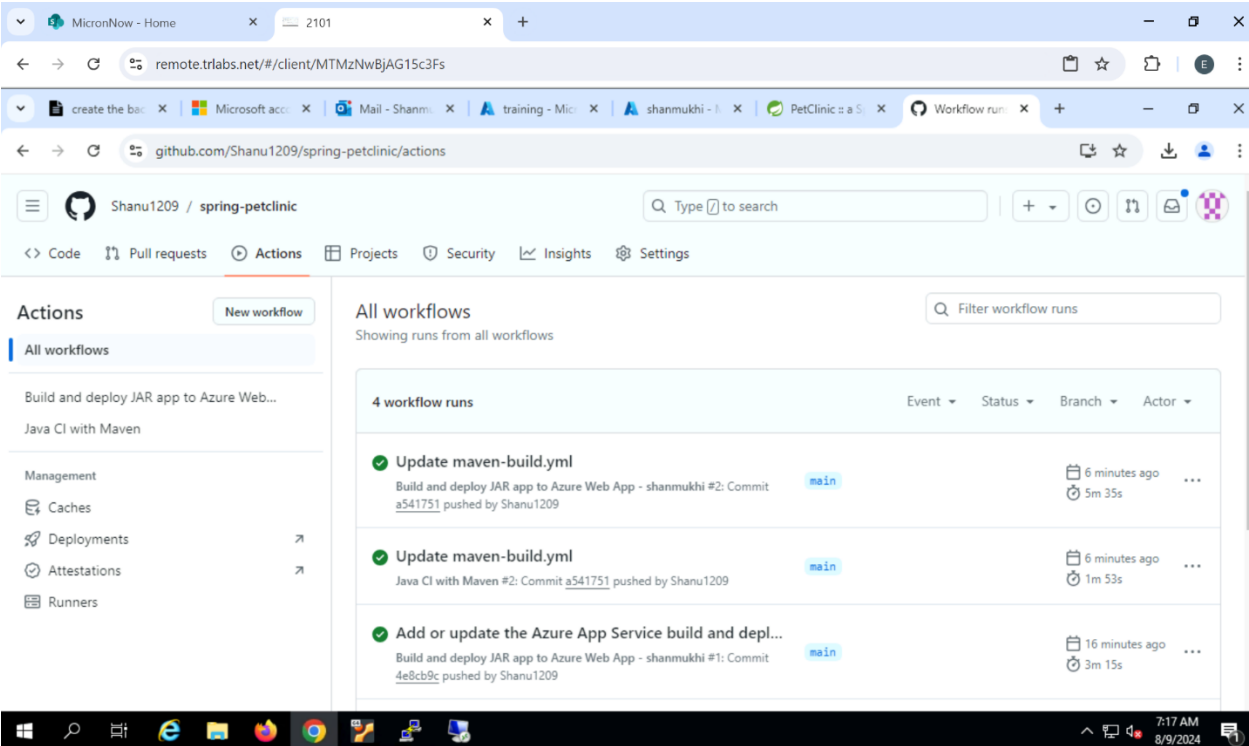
MicronNow - Home
2101
remote.trlabs.net/#/client/MTMzNwBjAG15c3Fs

create the bac
Microsoft acc
Mail - Shanm
training - Mic
shanmukhi - M
PetClinic :: a Sp
Workflow run
github.com/Shanu1209/spring-petclinic/actions

Shanu1209 / spring-petclinic
Type / to search

Code
Pull requests
Actions
Projects
Security
Insights
Settings

Actions
New workflow
All workflows
Build and deploy JAR app to Azure Web...
Java CI with Maven
Management
Caches
Deployments
Attestations
Runners

All workflows
Showing runs from all workflows
Filter workflow runs

4 workflow runs
Event
Status
Branch
Actor

Update maven-build.yml
Build and deploy JAR app to Azure Web App - shanmukhi #2: Commit a541751 pushed by Shanu1209
main
6 minutes ago
5m 35s

Update maven-build.yml
Java CI with Maven #2: Commit a541751 pushed by Shanu1209
main
6 minutes ago
1m 53s

Add or update the Azure App Service build and depl...
Build and deploy JAR app to Azure Web App - shanmukhi #1: Commit 4e8cb9c pushed by Shanu1209
main
16 minutes ago
3m 15s

7:17 AM
8/9/2024